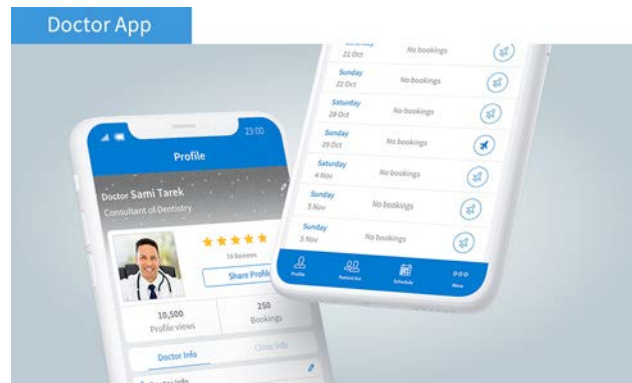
Doctor App

23:00

Profile

Doctor Sami Tarek

Consultant of Dentistry

16 Reviews

Share Profile

10,500
Profile views

250
Bookings

Doctor Info

Clinic Info

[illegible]

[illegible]
21 Oct
No bookings

Sunday
22 Oct
No bookings

Saturday
28 Oct
No bookings

Sunday
29 Oct
No bookings

Saturday
4 Nov
No bookings

Sunday
5 Nov
No bookings

Sunday
5 Nov
No bookings

Profile

Patient list

Schedule

More